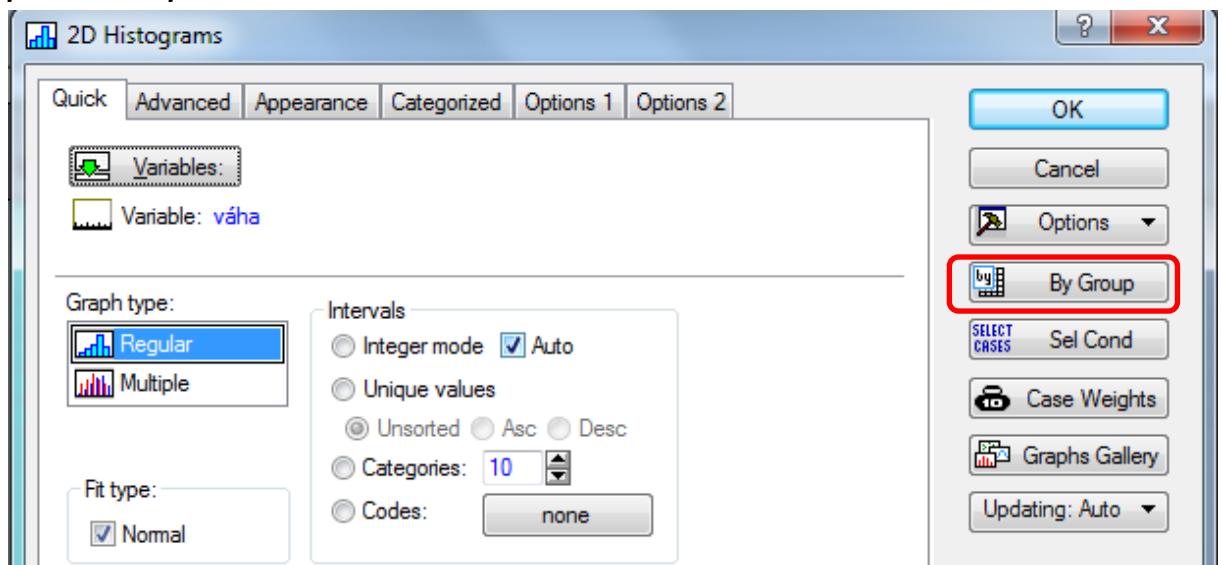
2D Histograms

?

X

Quick | Advanced | Appearance | Categorized | Options 1 | Options 2

Variables:

Variable: váha

Graph type:

Regular

Multiple

Intervals

Integer mode

Auto

Unique values

Unsorted

Asc

Desc

Categories: 10

Codes: none

Fit type:

Normal

OK

Cancel

Options

By Group

SELECT CASES

Sel Cond

Case Weights

Graphs Gallery

Updating: Auto